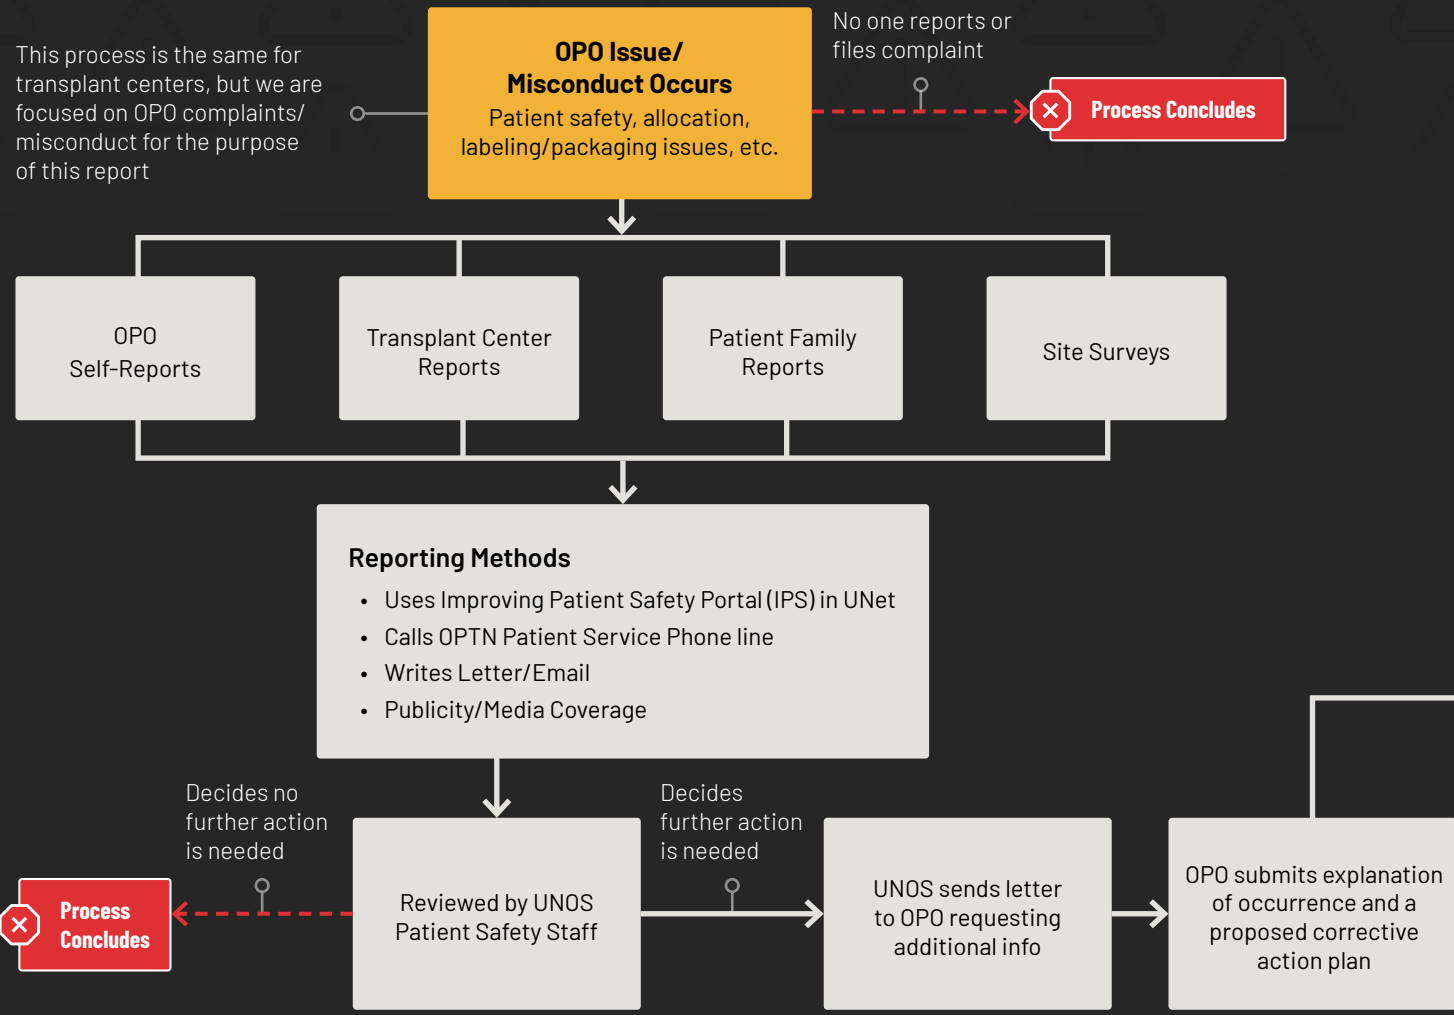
This process is the same for transplant centers, but we are focused on OPO complaints/ misconduct for the purpose of this report

OPO Issue/ Misconduct Occurs
Patient safety, allocation, labeling/packaging issues, etc.

No one reports or files complaint

Process Concludes

OPO Self-Reports

Transplant Center Reports

Patient Family Reports

Site Surveys

Reporting Methods
• Uses Improving Patient Safety Portal (IPS) in UNet
• Calls OPTN Patient Service Phone line
• Writes Letter/Email
• Publicity/Media Coverage

Decides no further action is needed

Process Concludes

Reviewed by UNOS Patient Safety Staff

Decides further action is needed

UNOS sends letter to OPO requesting additional info

OPO submits explanation of occurrence and a proposed corrective action plan